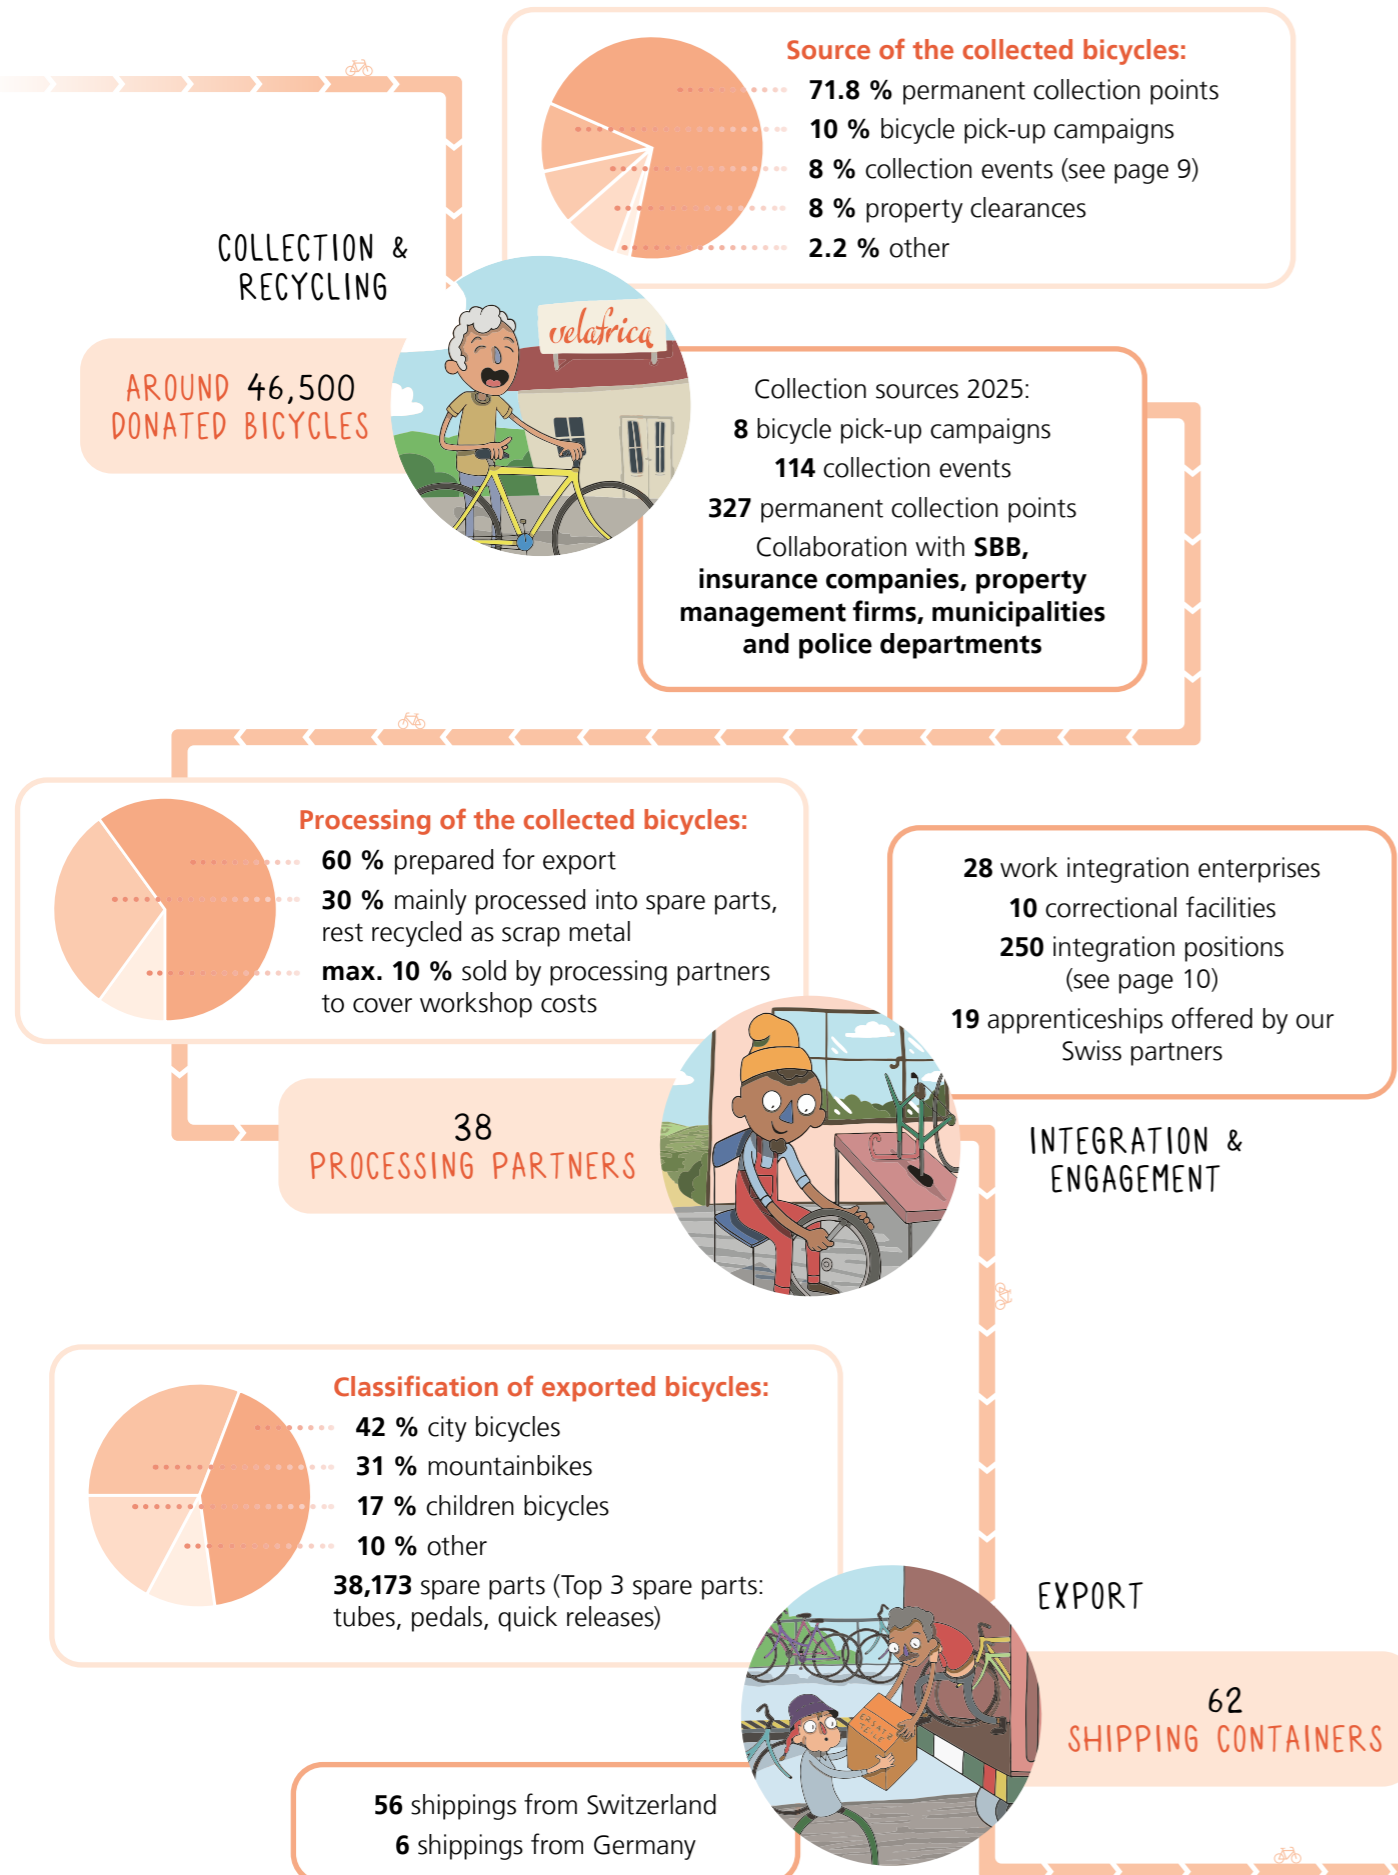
Source of the collected bicycles:
71.8 % permanent collection points
10 % bicycle pick-up campaigns
8 % collection events (see page 9)
8 % property clearances
2.2 % other

COLLECTION & RECYCLING

AROUND 46,500 DONATED BICYCLES

velafrica

Collection sources 2025:
8 bicycle pick-up campaigns
114 collection events
327 permanent collection points
Collaboration with SBB, insurance companies, property management firms, municipalities and police departments

Processing of the collected bicycles:
60 % prepared for export
30 % mainly processed into spare parts, rest recycled as scrap metal
max. 10 % sold by processing partners to cover workshop costs

28 work integration enterprises
10 correctional facilities
250 integration positions (see page 10)
19 apprenticeships offered by our Swiss partners

38
PROCESSING PARTNERS

INTEGRATION & ENGAGEMENT

Classification of exported bicycles:
42 % city bicycles
31 % mountainbikes
17 % children bicycles
10 % other
38,173 spare parts (Top 3 spare parts: tubes, pedals, quick releases)

EXPORT

62
SHIPPING CONTAINERS

56 shippings from Switzerland
6 shippings from Germany